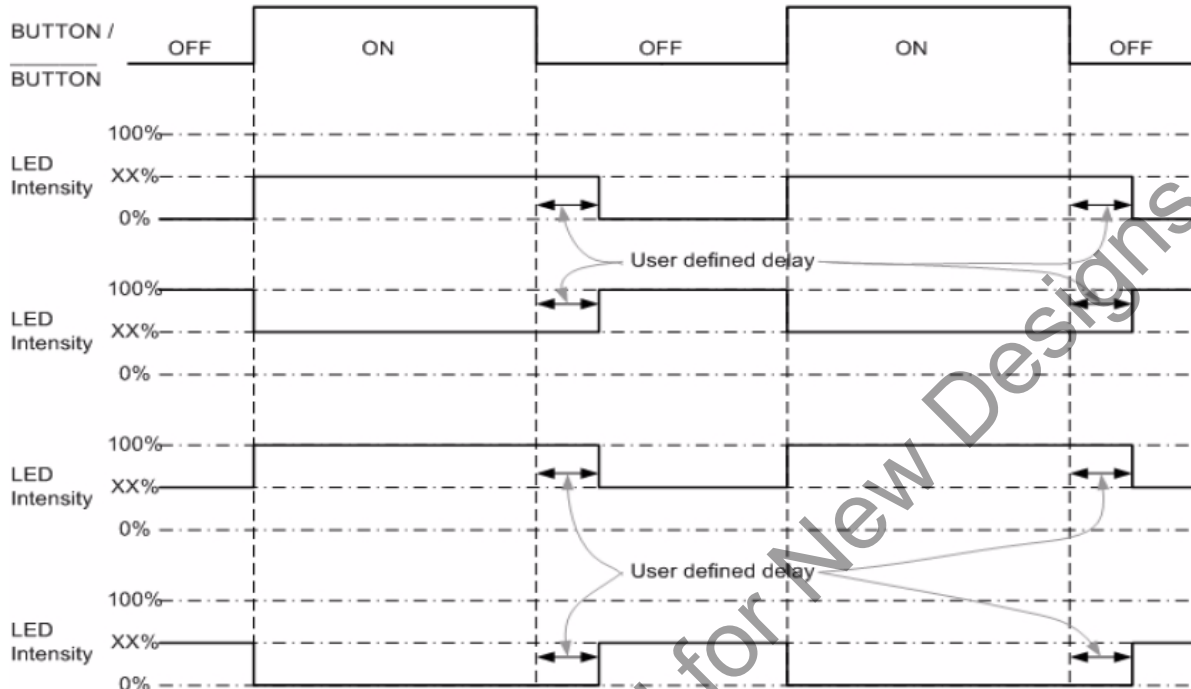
BUTTON / $\overline{\text{BUTTON}}$

OFF ON OFF ON OFF

LED Intensity
100%
XX%
0%

User defined delay

LED Intensity
100%
XX%
0%

LED Intensity
100%
XX%
0%

User defined delay

LED Intensity
100%
XX%
0%

for New Designs